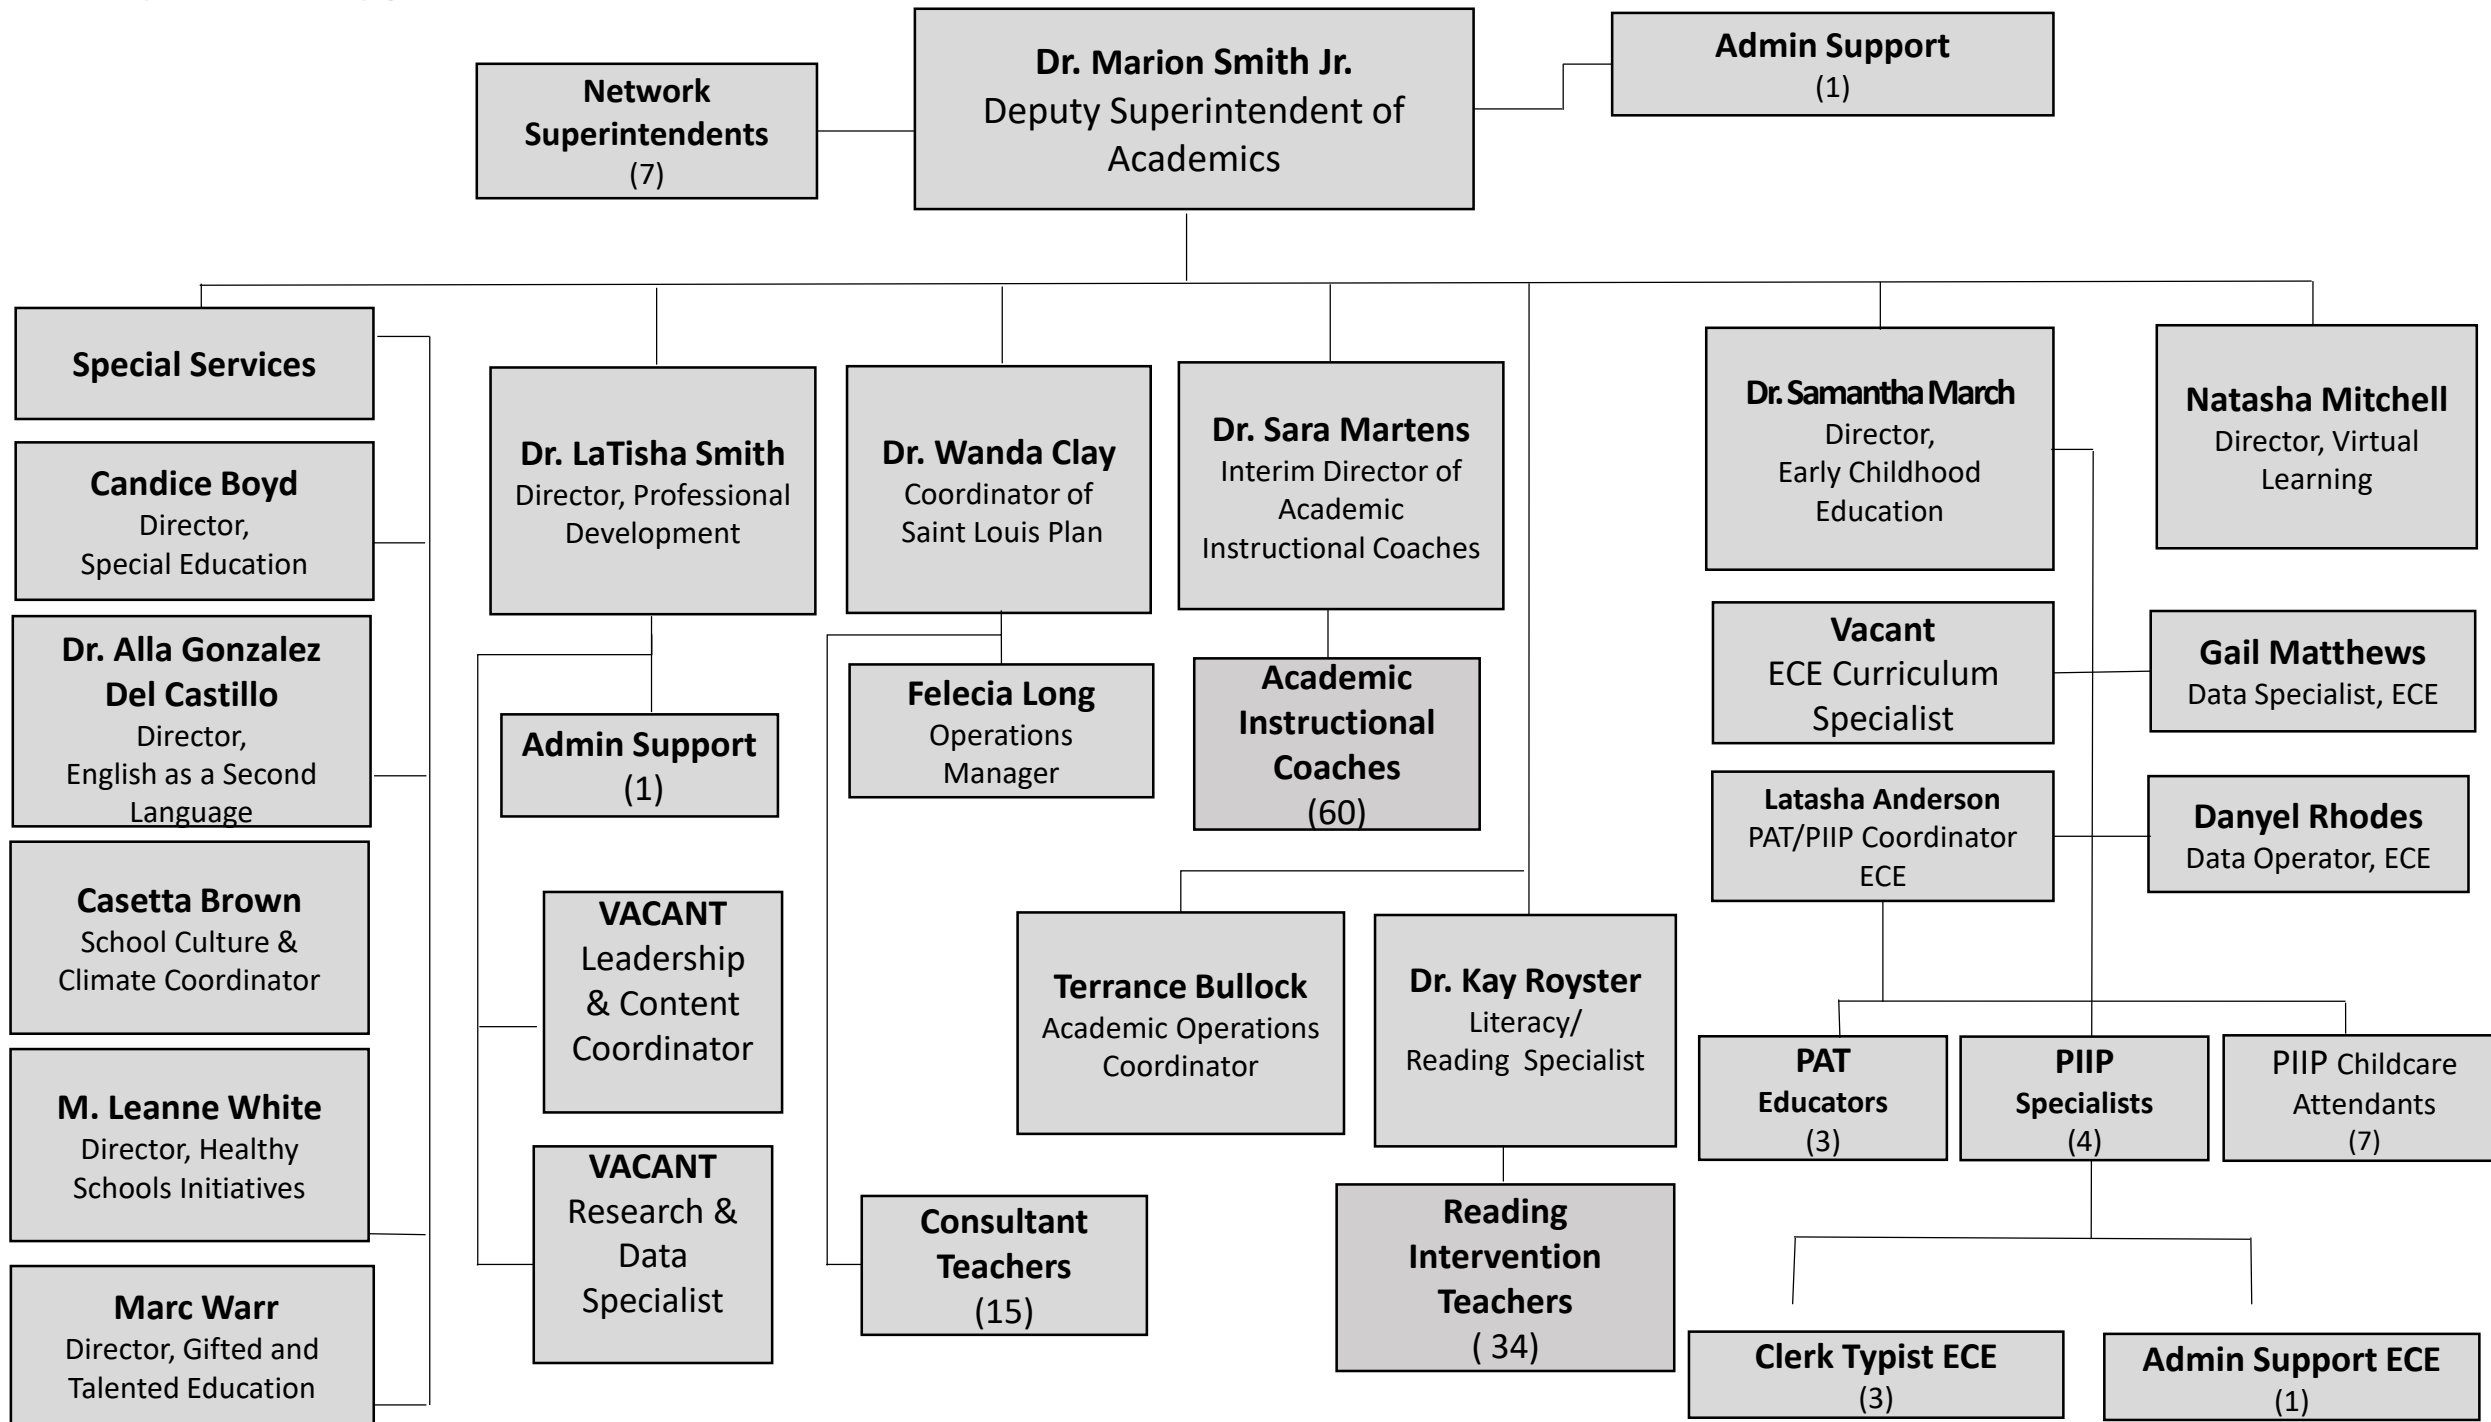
Network Superintendents
(7)

Dr. Marion Smith Jr.
Deputy Superintendent of Academics

Admin Support
(1)

Special Services

Candice Boyd
Director,
Special Education

Dr. Alla Gonzalez Del Castillo
Director,
English as a Second Language

Casetta Brown
School Culture & Climate Coordinator

M. Leanne White
Director, Healthy Schools Initiatives

Marc Warr
Director, Gifted and Talented Education

Dr. LaTisha Smith
Director, Professional Development

Admin Support
(1)

VACANT
Leadership & Content Coordinator

VACANT
Research & Data Specialist

Dr. Wanda Clay
Coordinator of Saint Louis Plan

Felecia Long
Operations Manager

Consultant Teachers
(15)

Dr. Sara Martens
Interim Director of Academic Instructional Coaches

Academic Instructional Coaches
(60)

Terrance Bullock
Academic Operations Coordinator

Dr. Kay Royster
Literacy/
Reading Specialist

Reading Intervention Teachers
( 34)

Dr. Samantha March
Director,
Early Childhood Education

Natasha Mitchell
Director, Virtual Learning

Vacant
ECE Curriculum Specialist

Gail Matthews
Data Specialist, ECE

Latasha Anderson
PAT/PIIP Coordinator ECE

Danyel Rhodes
Data Operator, ECE

PAT
Educators
(3)

PIIP
Specialists
(4)

PIIP Childcare Attendants
(7)

Clerk Typist ECE
(3)

Admin Support ECE
(1)